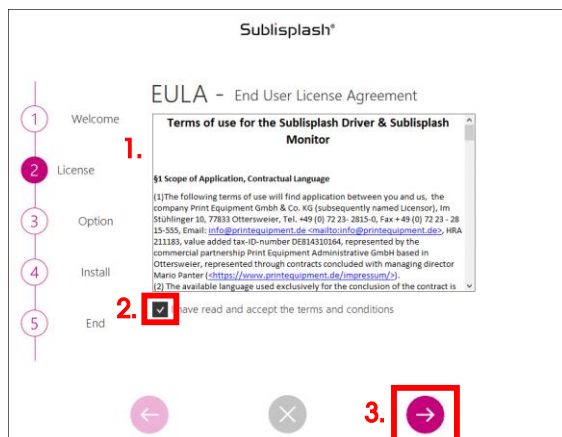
Sublisplash®

1 Welcome
2 License
3 Option
4 Install
5 End

EULA - End User License Agreement

1.

Terms of use for the Sublisplash Driver & Sublisplash Monitor

§1 Scope of Application, Contractual Language

(1)The following terms of use will find application between you and us, the company Print Equipment Gmbh & Co. KG (subsequently named Licensor), Im Stühlinger 10, 77833 Ottersweier, Tel. +49 (0) 72 23- 2815-0, Fax + 49 (0) 72 23 - 28 15-555, Email: info@printequipment.de <mailto:info@printequipment.de>, HRA 211183, value added tax-ID-number DE814310164, represented by the commercial partnership Print Equipment Administrative GmbH based in Ottersweier, represented through contracts concluded with managing director Mario Panter (<https://www.printequipment.de/impressum/>).
(2) The available language used exclusively for the conclusion of the contract is

2. I have read and accept the terms and conditions

3.